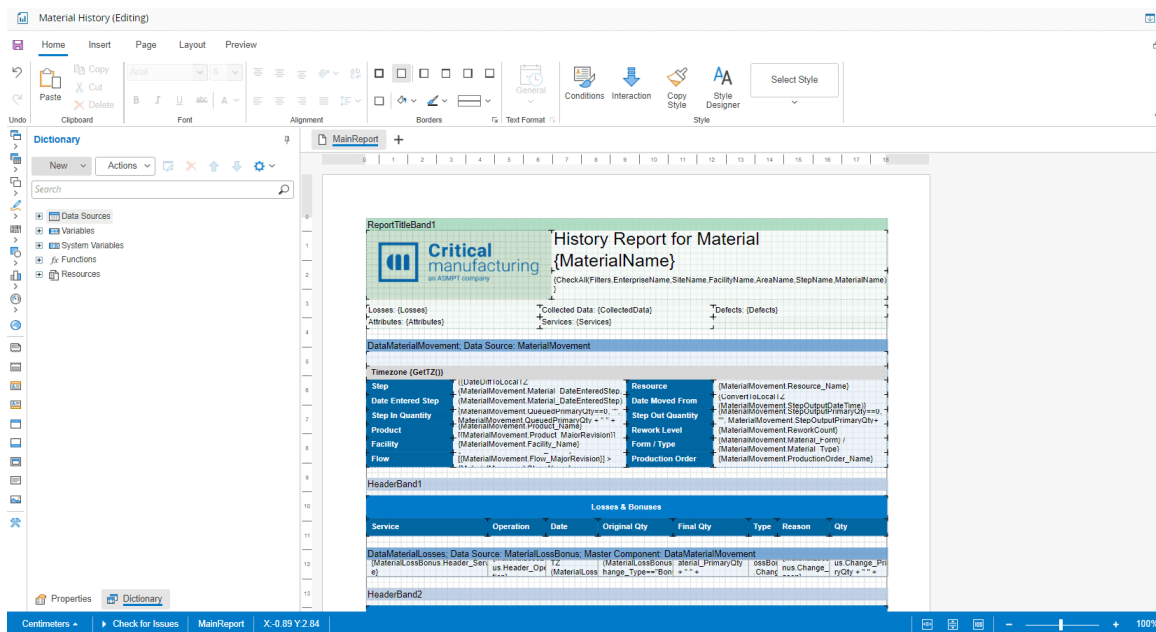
Material History (Editing)

Home Insert Page Layout Preview

Undo

Paste Copy Cut Delete

Clipboard

Arial 8

Font

Alignment

Borders

General

Text Format

Conditions Interaction Copy Style Style Designer

Select Style

Style

Dictionary

New Actions

Search

Data Sources
Variables
System Variables
Functions
Resources

Properties Dictionary

MainReport +

ReportTitleBand1

Critical manufacturing an ASMPT company

History Report for Material {MaterialName}

{CheckAll(Filters,EnterpriseName,SiteName,FacilityName,AreaName,StepName,MaterialName)}

Losses: {Losses}
Attributes: {Attributes}

Collected Data: {CollectedData}
Services: {Services}

Defects: {Defects}

DataMaterialMovement; Data Source: MaterialMovement

Timezone {GetTZ()}

| Step | {(DateDiffToLocalTZ (MaterialMovement.Material_DateEnteredStep... | Resource | {MaterialMovement.Resource_Name} |
|---|---|---|---|
| Date Entered Step | {MaterialMovement.Material_DateEnteredStep} | Date Moved From | {ConvertToLocalTZ (MaterialMovement.StepOutputDateTime)} |
| Step In Quantity | {MaterialMovement.QueuedPrimaryQty==0, "", MaterialMovement.QueuedPrimaryQty + " " + | Step Out Quantity | {MaterialMovement.StepOutputPrimaryQty==0, "", MaterialMovement.StepOutputPrimaryQty + |
| Product | {MaterialMovement.Product_Name} {MaterialMovement.Product_MajorRevision}} | Rework Level | {MaterialMovement.ReworkCount} |
| Facility | {MaterialMovement.Facility_Name} | Form / Type | {MaterialMovement.Material_Form} / {MaterialMovement.Material_Type} |
| Flow | [{MaterialMovement.Flow_MajorRevision}] > | Production Order | {MaterialMovement.ProductionOrder_Name} |

HeaderBand1

Losses & Bonuses

| Service | Operation | Date | Original Qty | Final Qty | Type | Reason | Qty |
|---|---|---|---|---|---|---|---|

DataMaterialLosses; Data Source: MaterialLossBonus; Master Component: DataMaterialMovement

{MaterialLossBonus.Header_Service} us.Header_Ope TZ {MaterialLoss {MaterialLossBonus hange_Type=="Boni aterial_PrimaryQty + " " + ossBo .Chang nus.Change_ us.Change_Pri ryQty + " " +

HeaderBand2

Centimeters Check for Issues MainReport X:-0.89 Y:2.84 100%